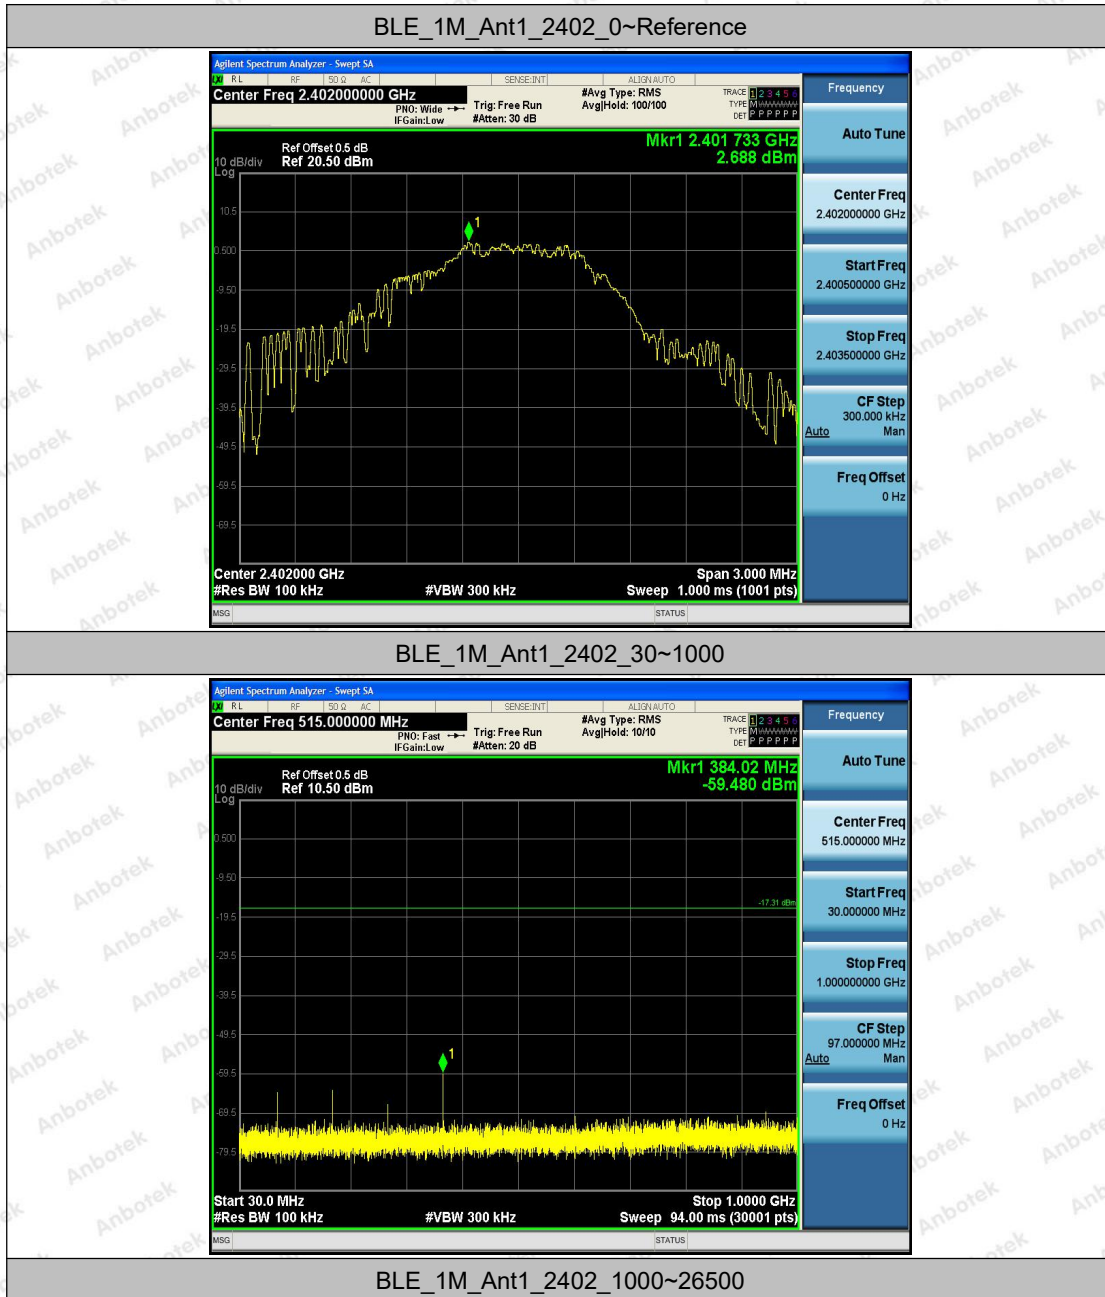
BLE_1M_Ant1_2402_0~Reference

Agilent Spectrum Analyzer - Swept SA
RL RF 50 Ω AC SENSE:INT ALIGN AUTO
Center Freq 2.402000000 GHz
PNO: Wide IFGain:Low
Trig: Free Run #Atten: 30 dB
#Avg Type: RMS Avg|Hold: 100/100
TRACE 1 2 3 4 5 6 TYPE M DET P P P P P P
Frequency
Ref Offset 0.5 dB
10 dB/div Ref 20.50 dBm
Log
Mkr1 2.401 733 GHz
2.688 dBm
10.5
0.500
-9.50
-19.5
-29.5
-39.5
-49.5
-59.5
-69.5
1
Center 2.402000 GHz
#Res BW 100 kHz
#VBW 300 kHz
Span 3.000 MHz
Sweep 1.000 ms (1001 pts)
MSG
STATUS
Auto Tune
Center Freq 2.402000000 GHz
Start Freq 2.400500000 GHz
Stop Freq 2.403500000 GHz
CF Step 300.000 kHz Auto Man
Freq Offset 0 Hz

BLE_1M_Ant1_2402_30~1000

Agilent Spectrum Analyzer - Swept SA
RL RF 50 Ω AC SENSE:INT ALIGN AUTO
Center Freq 515.000000 MHz
PNO: Fast IFGain:Low
Trig: Free Run #Atten: 20 dB
#Avg Type: RMS Avg|Hold: 10/10
TRACE 1 2 3 4 5 6 TYPE M DET P P P P P P
Frequency
Ref Offset 0.5 dB
10 dB/div Ref 10.50 dBm
Log
Mkr1 384.02 MHz
-59.480 dBm
0.500
-9.50
-19.5
-17.31 dBm
-29.5
-39.5
-49.5
-59.5
-69.5
-79.5
1
Start 30.0 MHz
#Res BW 100 kHz
#VBW 300 kHz
Stop 1.0000 GHz
Sweep 94.00 ms (30001 pts)
MSG
STATUS
Auto Tune
Center Freq 515.000000 MHz
Start Freq 30.000000 MHz
Stop Freq 1.000000000 GHz
CF Step 97.000000 MHz Auto Man
Freq Offset 0 Hz

BLE_1M_Ant1_2402_1000~26500